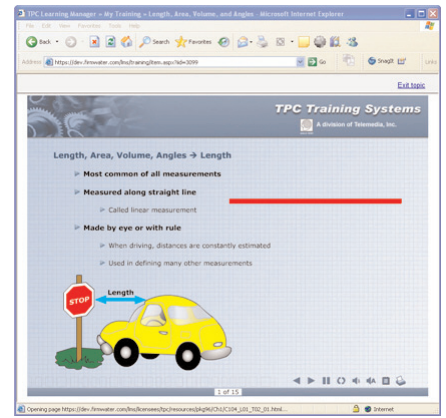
TPC Learning Manager » My Training » Length, Area, Volume, and Angles - Microsoft Internet Explorer

File Edit View Favorites Tools Help

Back Search Favorites

Address https://dev.tlmwater.com/lms/training/item.aspx?id=3099 Go SnagIt Links

Exit topic

TPC Training Systems

A division of Telemedia, Inc.

Length, Area, Volume, Angles → Length

Most common of all measurements

Measured along straight line

Called linear measurement

Made by eye or with rule

When driving, distances are constantly estimated

Used in defining many other measurements

STOP

Length

1 of 15

Opening page https://dev.tlmwater.com/lms/licensees/tpc/resources/pkg96/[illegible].html... Internet